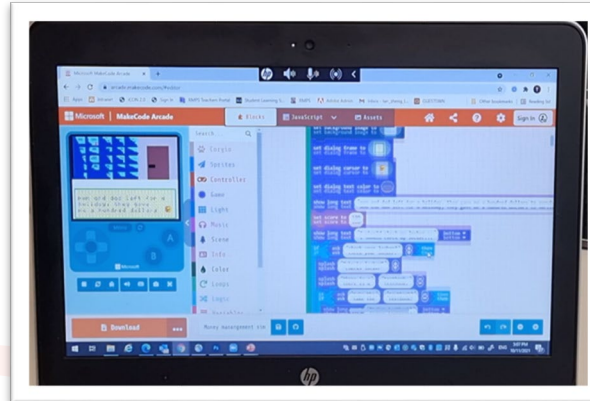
Microsoft MakeCode Arcade

arcade.makecode.com/#editor

Microsoft | MakeCode Arcade

Blocks

JavaScript

Assets

Sign In

Search...

Loops

Sprites

Controller

Game

Light

Music

Scene

Info

Color

Loops

Logic

Variables

set dialog frame to

set dialog cursor to

set dialog text color to

show long text

set score to

show long text

Download

Money management sim

mom and dad left for a holiday, they gave you a hundred dollars

hp